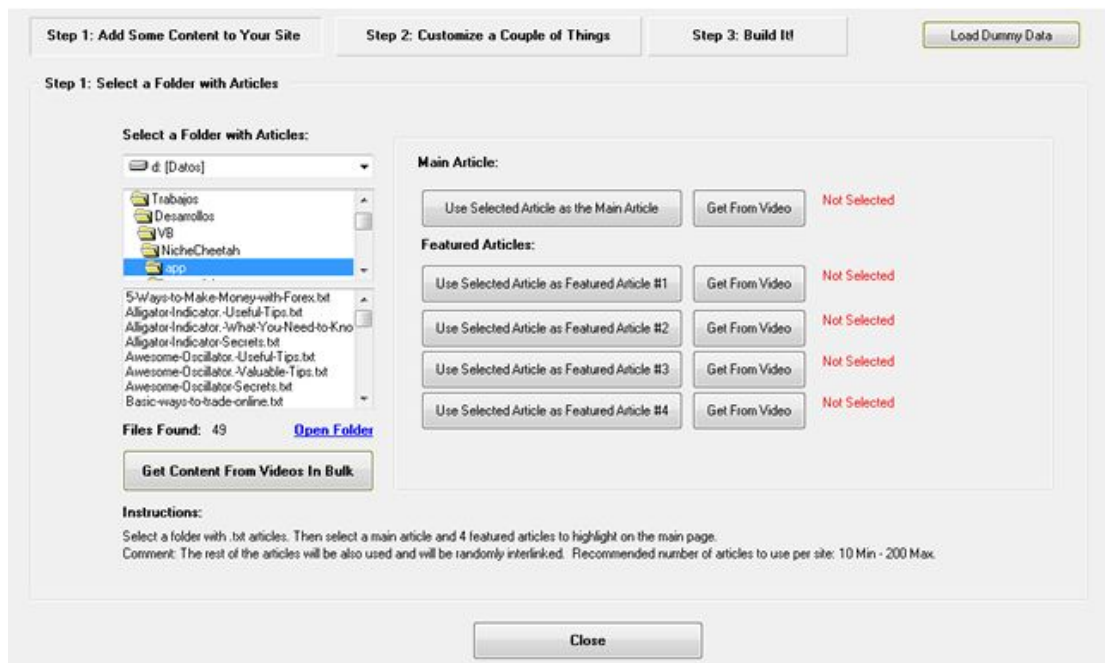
Step 1: Add Some Content to Your Site

Step 2: Customize a Couple of Things

Step 3: Build It!

Load Dummy Data

Step 1: Select a Folder with Articles

Select a Folder with Articles:

d: [Datos]

Trabajos
Desarrollos
VB
NicheCheetah
app

5-Ways-to-Make-Money-with-Forex.txt
Alligator-Indicator.-Useful-Tips.txt
Alligator-Indicator.-What-You-Need-to-Kno
Alligator-Indicator-Secrets.txt
Awesome-Oscillator.-Useful-Tips.txt
Awesome-Oscillator.-Valuable-Tips.txt
Awesome-Oscillator-Secrets.txt
Basic-ways-to-trade-online.txt

Files Found: 49

Open Folder

Get Content From Videos In Bulk

Main Article:

Use Selected Article as the Main Article

Get From Video

Not Selected

Featured Articles:

Use Selected Article as Featured Article #1

Get From Video

Not Selected

Use Selected Article as Featured Article #2

Get From Video

Not Selected

Use Selected Article as Featured Article #3

Get From Video

Not Selected

Use Selected Article as Featured Article #4

Get From Video

Not Selected

Instructions:

Select a folder with .txt articles. Then select a main article and 4 featured articles to highlight on the main page.
Comment: The rest of the articles will be also used and will be randomly interlinked. Recommended number of articles to use per site: 10 Min - 200 Max.

Close